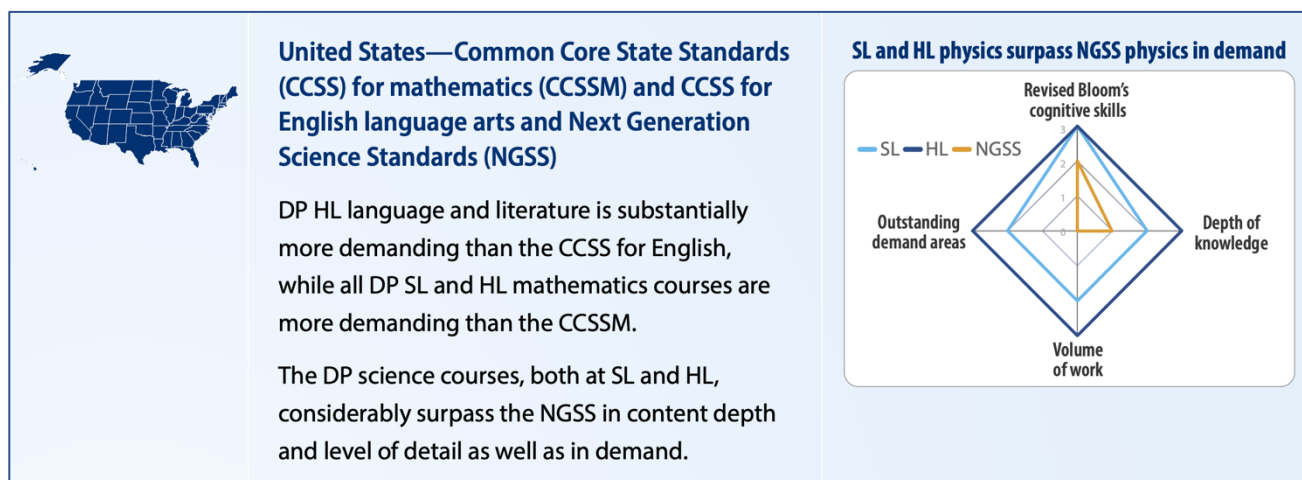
United States—Common Core State Standards (CCSS) for mathematics (CCSSM) and CCSS for English language arts and Next Generation Science Standards (NGSS)

DP HL language and literature is substantially more demanding than the CCSS for English, while all DP SL and HL mathematics courses are more demanding than the CCSSM.

The DP science courses, both at SL and HL, considerably surpass the NGSS in content depth and level of detail as well as in demand.

SL and HL physics surpass NGSS physics in demand

Revised Bloom's cognitive skills

SL HL NGSS

3
2
1
0

Outstanding demand areas

Depth of knowledge

Volume of work